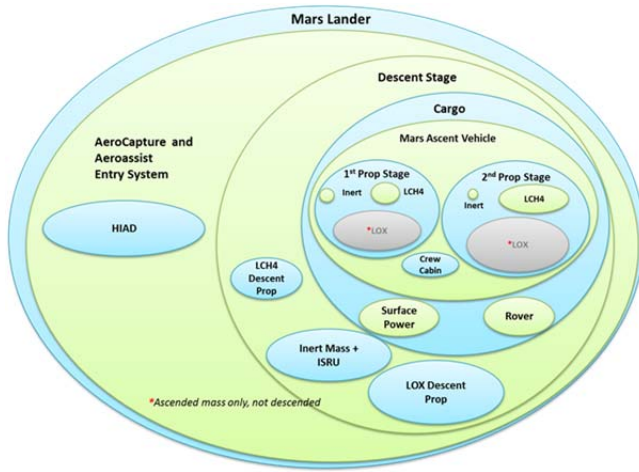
Mars Lander

AeroCapture and Aeroassist Entry System

HIAD

Descent Stage

Cargo

Mars Ascent Vehicle

1st Prop Stage

Inert

LCH4

*LOX

2nd Prop Stage

Inert

LCH4

*LOX

Crew Cabin

LCH4 Descent Prop

Surface Power

Rover

Inert Mass + ISRU

LOX Descent Prop

*Ascended mass only, not descended